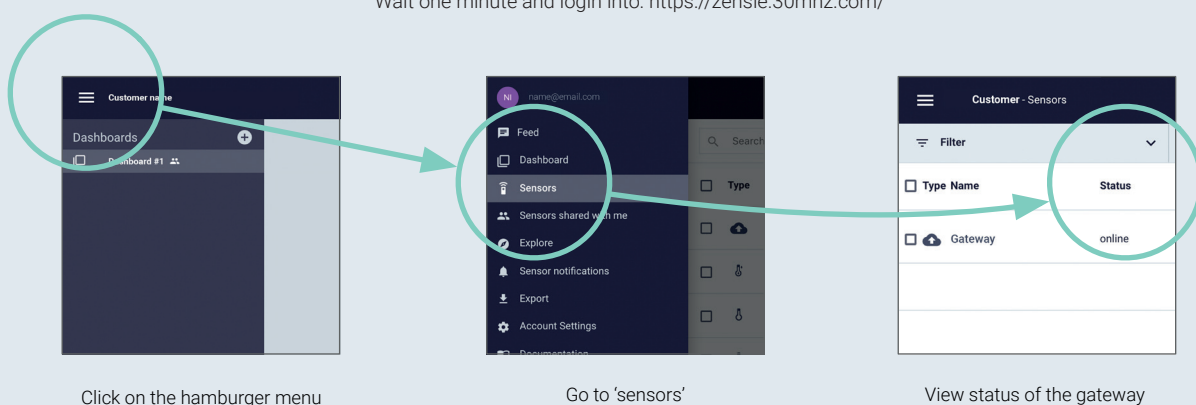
Wait one minute and login into: https://zensie.30mhz.com/

Customer name

Dashboards

Dashboard #1

NI name@email.com

Feed

Dashboard

Sensors

Sensors shared with me

Explore

Sensor notifications

Export

Account Settings

Documentation

Search

Type

Customer - Sensors

Filter

| Type | Name | Status |
|---|---|---|
| | Gateway | online |

Click on the hamburger menu

Go to 'sensors'

View status of the gateway